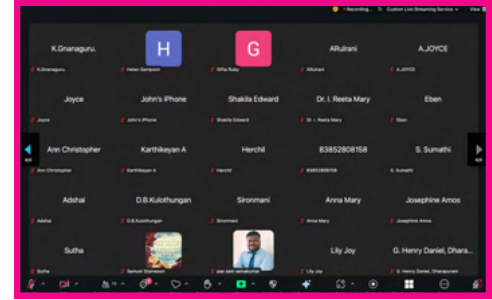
Recording... Custom Live Streaming Service View

K.Gnanaguru.
K.Gnanaguru

H
Helen Sampson

G
Githa Ruby

ARulrani
ARulrani

A.JOYCE
A.JOYCE

Joyce
Joyce

John's iPhone
John's iPhone

Shakila Edward
Shakila Edward

Dr. I. Reeta Mary
Dr. I. Reeta Mary

Eben
Eben

Ann Christopher
Ann Christopher

Karthikeyan A
Karthikeyan A

Herchil
Herchil

83852808158
83852808158

S. Sumathi
S. Sumathi

Adshai
Adshai

D.B.Kulothungan
D.B.Kulothungan

Sironmani
Sironmani

Anna Mary
Anna Mary

Josephine Amos
Josephine Amos

Sutha
Sutha

Samuel Ebenezer

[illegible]

Lily Joy
Lily Joy

G. Henry Daniel, Dhara...
G. Henry Daniel, Dharapuram

4/4

4/4